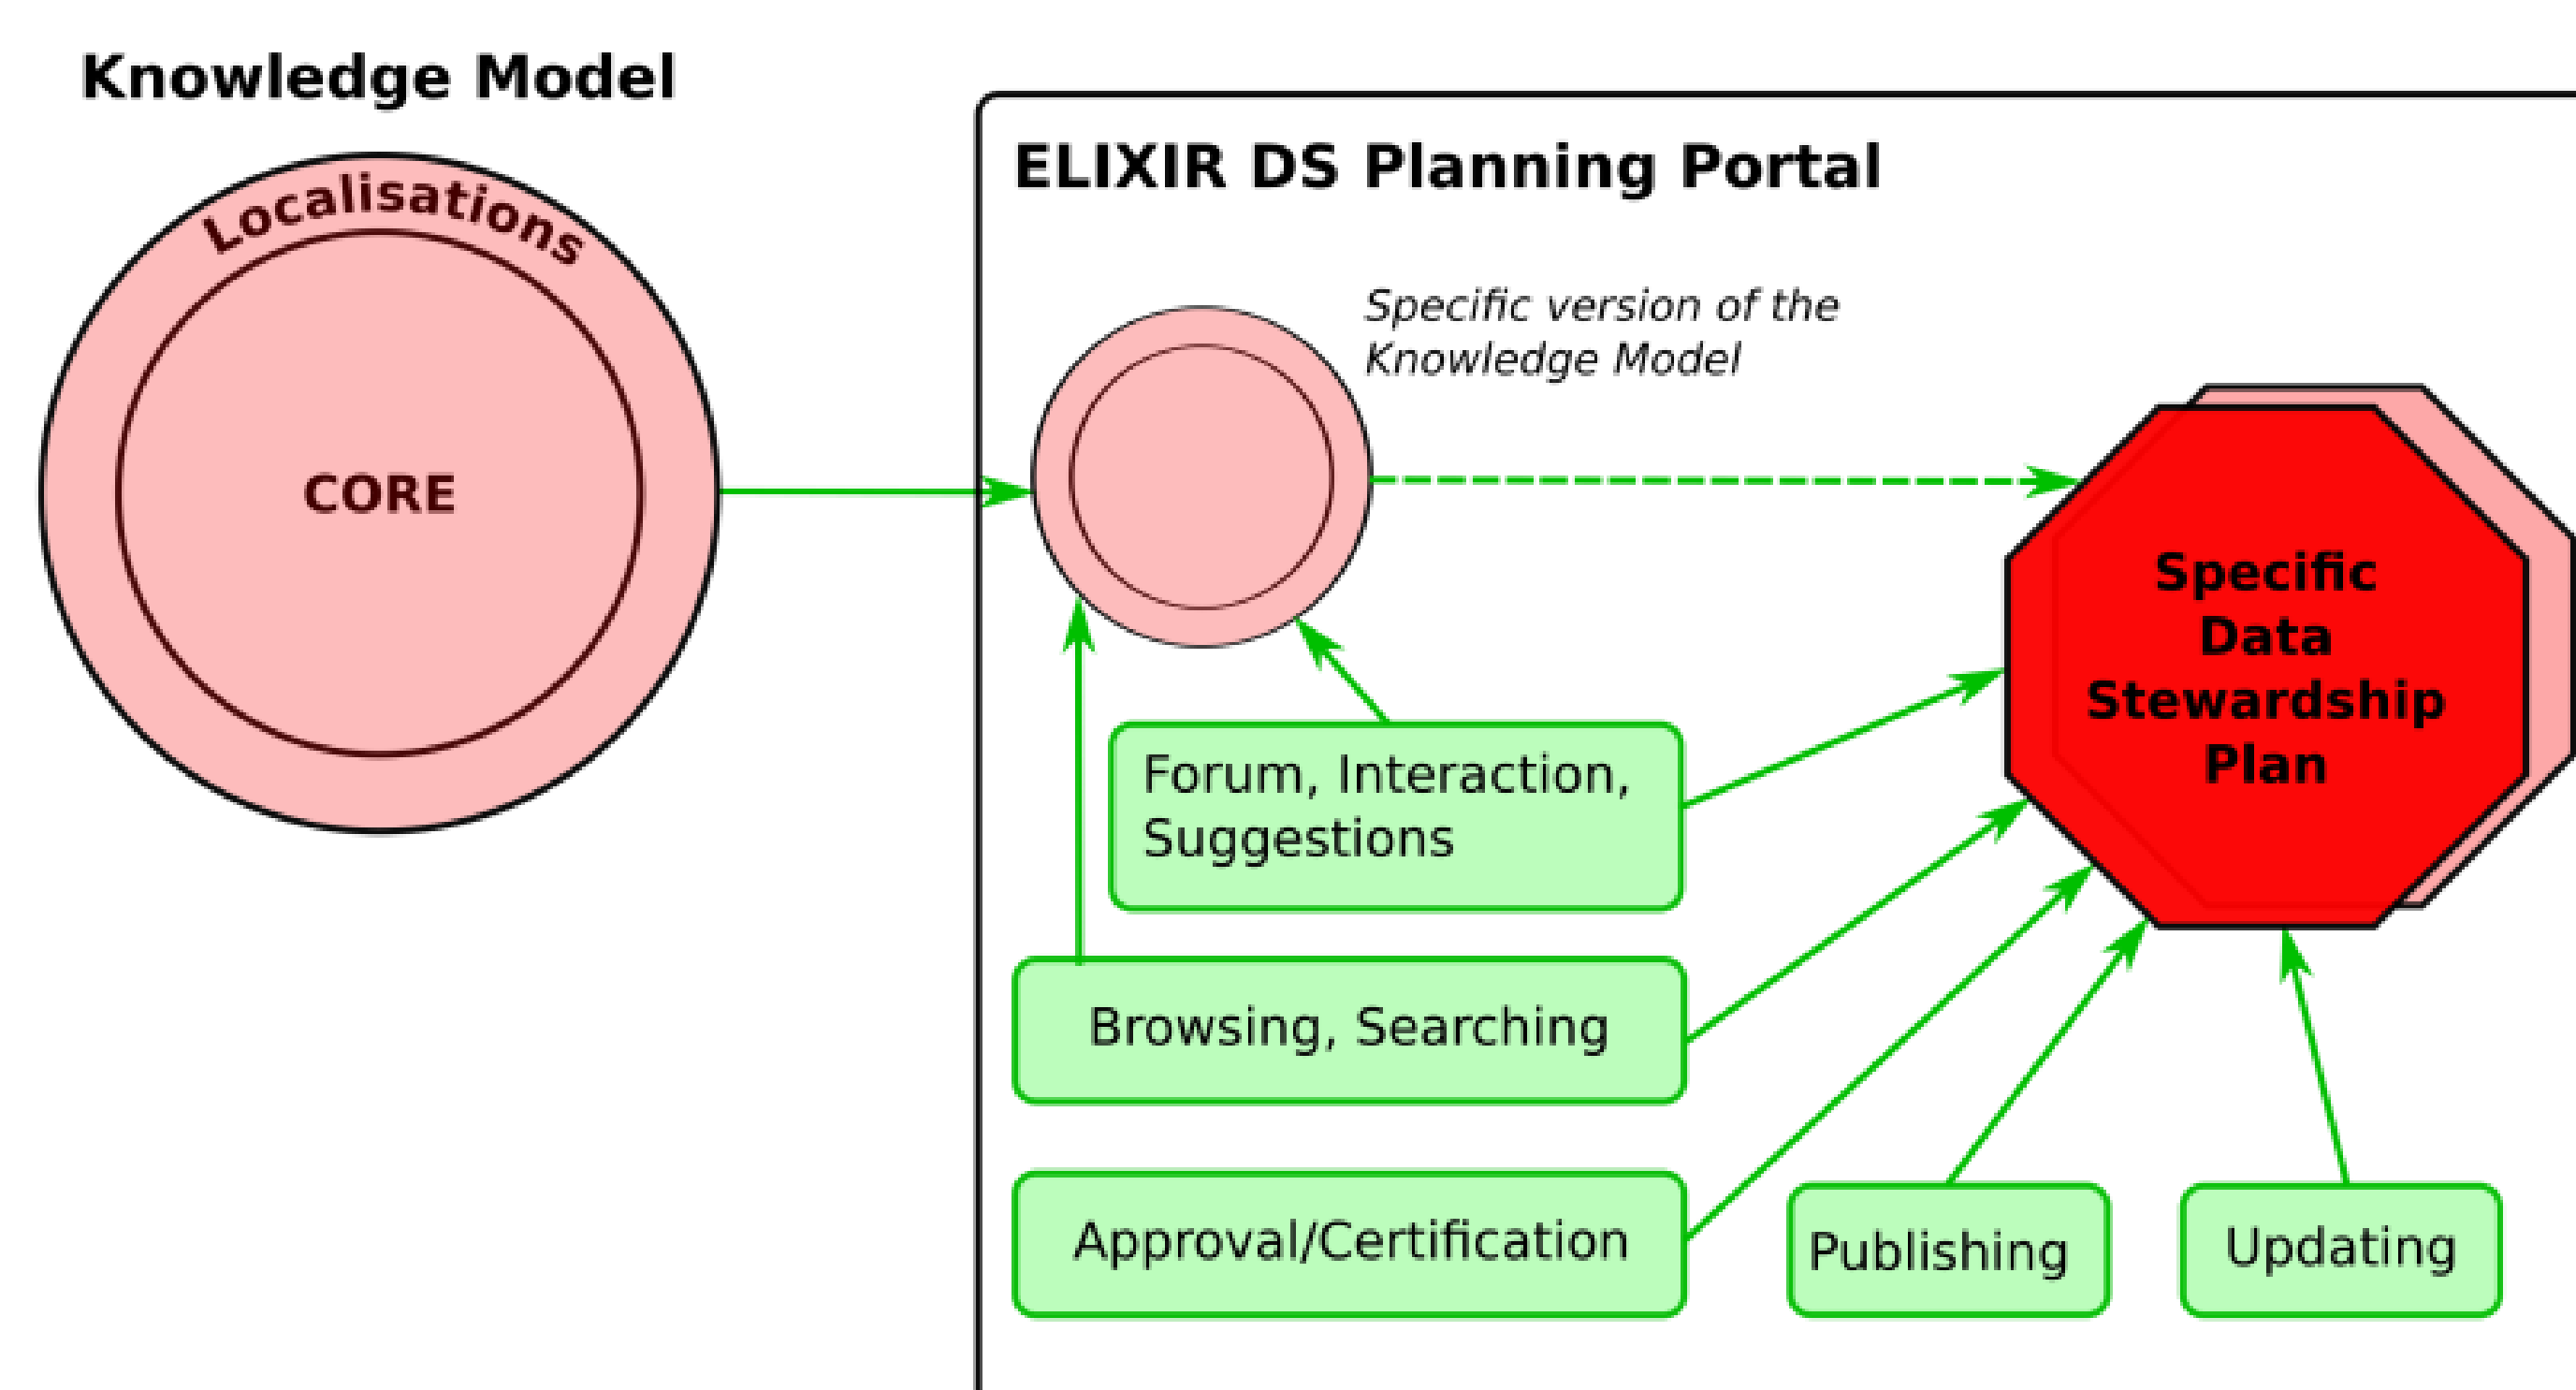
Knowledge Model

Localisations

CORE

ELIXIR DS Planning Portal

Specific version of the Knowledge Model

Specific Data Stewardship Plan

Forum, Interaction, Suggestions

Browsing, Searching

Approval/Certification

Publishing

Updating